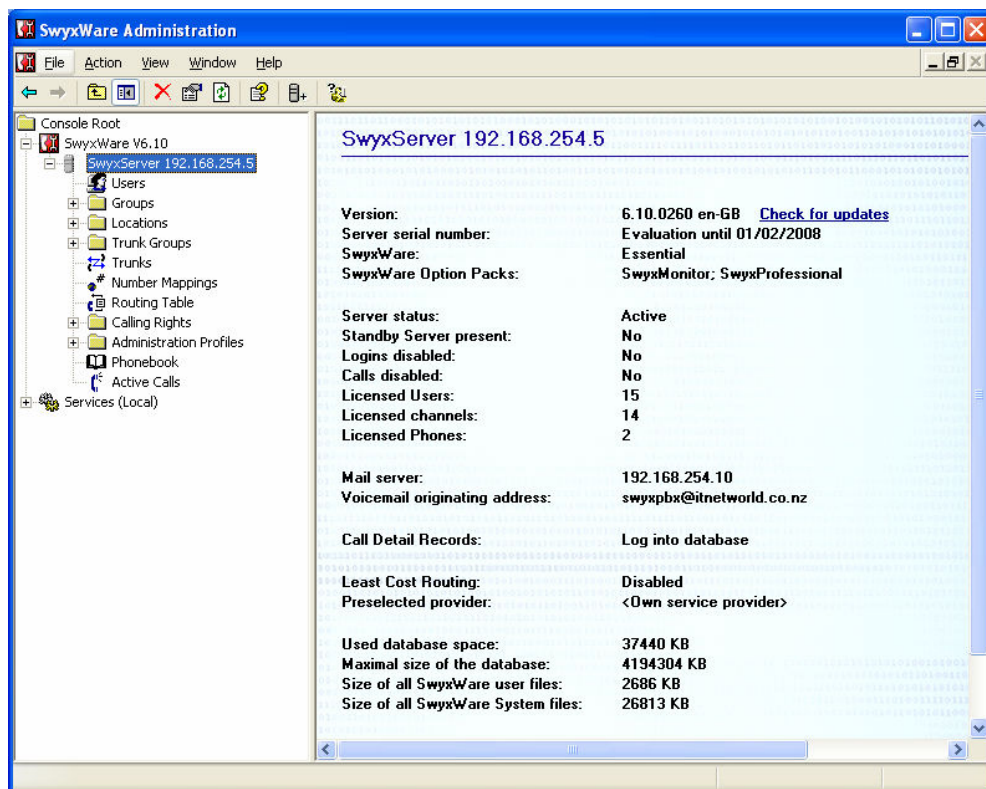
SwyxWare Administration

File Action View Window Help

Console Root
SwyxWare V6.10
SwyxServer 192.168.254.5
Users
Groups
Locations
Trunk Groups
Trunks
Number Mappings
Routing Table
Calling Rights
Administration Profiles
Phonebook
Active Calls
Services (Local)

SwyxServer 192.168.254.5

| | |
|---|---|
| Version: | 6.10.0260 en-GB Check for updates |
| Server serial number: | Evaluation until 01/02/2008 |
| SwyxWare: | Essential |
| SwyxWare Option Packs: | SwyxMonitor; SwyxProfessional |
| Server status: | Active |
| Standby Server present: | No |
| Logins disabled: | No |
| Calls disabled: | No |
| Licensed Users: | 15 |
| Licensed channels: | 14 |
| Licensed Phones: | 2 |
| Mail server: | 192.168.254.10 |
| Voicemail originating address: | swyxpbx@itnetworld.co.nz |
| Call Detail Records: | Log into database |
| Least Cost Routing: | Disabled |
| Preselected provider: | <Own service provider> |
| Used database space: | 37440 KB |
| Maximal size of the database: | 4194304 KB |
| Size of all SwyxWare user files: | 2686 KB |
| Size of all SwyxWare System files: | 26813 KB |